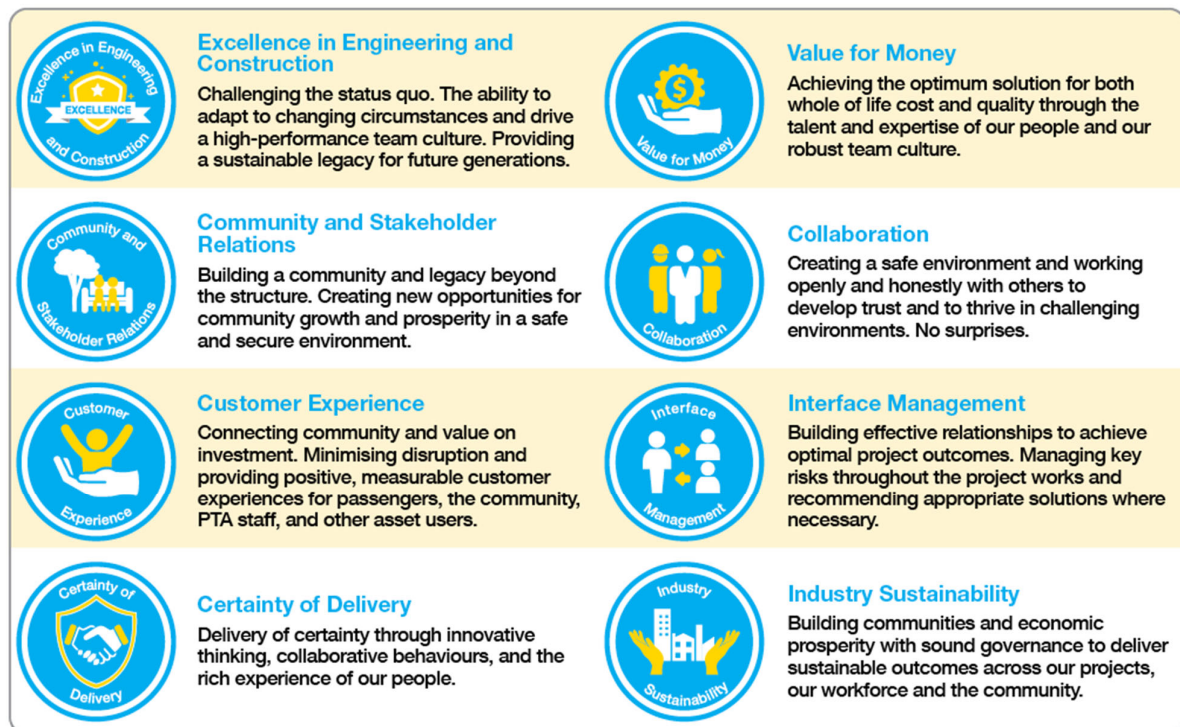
Excellence in Engineering and Construction

EXCELLENCE

Excellence in Engineering and Construction

Challenging the status quo. The ability to adapt to changing circumstances and drive a high-performance team culture. Providing a sustainable legacy for future generations.

$

Value for Money

Value for Money

Achieving the optimum solution for both whole of life cost and quality through the talent and expertise of our people and our robust team culture.

Community and Stakeholder Relations

Community and Stakeholder Relations

Building a community and legacy beyond the structure. Creating new opportunities for community growth and prosperity in a safe and secure environment.

Collaboration

Collaboration

Creating a safe environment and working openly and honestly with others to develop trust and to thrive in challenging environments. No surprises.

Customer Experience

Customer Experience

Connecting community and value on investment. Minimising disruption and providing positive, measurable customer experiences for passengers, the community, PTA staff, and other asset users.

Interface Management

Interface Management

Building effective relationships to achieve optimal project outcomes. Managing key risks throughout the project works and recommending appropriate solutions where necessary.

Certainty of Delivery

Certainty of Delivery

Delivery of certainty through innovative thinking, collaborative behaviours, and the rich experience of our people.

Industry Sustainability

Industry Sustainability

Building communities and economic prosperity with sound governance to deliver sustainable outcomes across our projects, our workforce and the community.